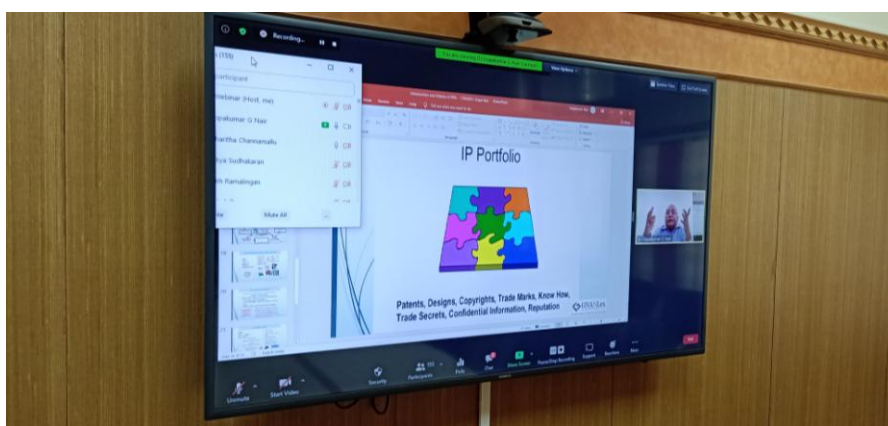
Recording...

s (155)

participant

ebinar (Host, me)

rakumar G Nair

hantha Channamallu

iya Sudhakaran

sh Ramalingan

Mute All

View Options

IP Portfolio

Patents, Designs, Copyrights, Trade Marks, Know How, Trade Secrets, Confidential Information, Reputation

Unmute

Start Video

Security

Participants

Polls

Chat

Share Screen

Pause/Stop Recording

Support

Reactions

More

End